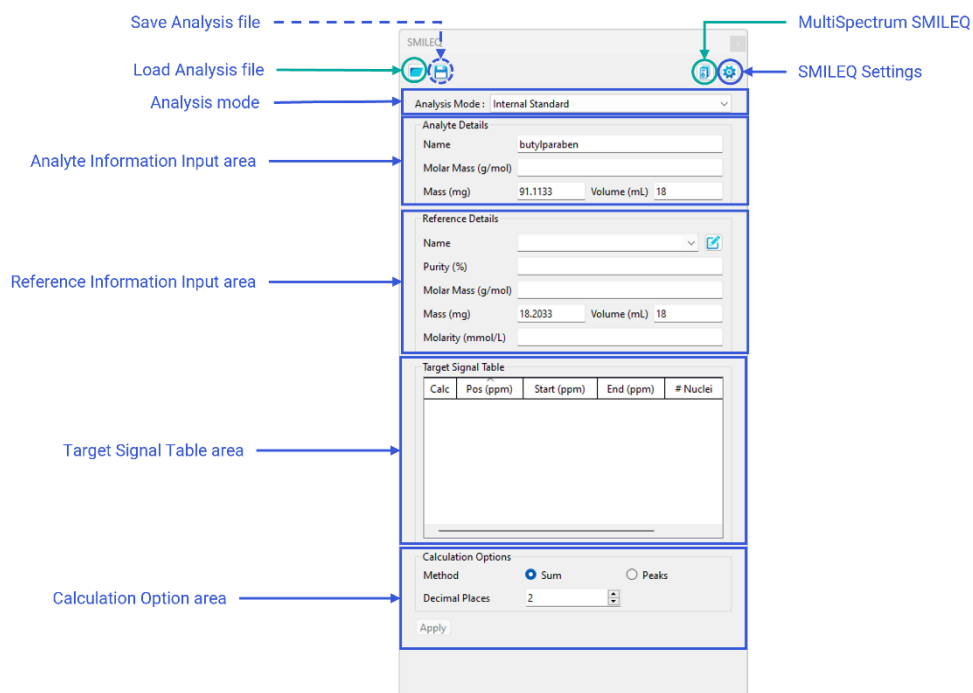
Save Analysis file
MultiSpectrum SMILEQ
SMILEQ
Load Analysis file
SMILEQ Settings
Analysis mode
Analysis Mode : Internal Standard
Analyte Details
Analyte Information Input area
Name butylparaben
Molar Mass (g/mol)
Mass (mg) 91.1133 Volume (mL) 18
Reference Details
Name
Purity (%)
Reference Information Input area
Molar Mass (g/mol)
Mass (mg) 18.2033 Volume (mL) 18
Molarity (mmol/L)
Target Signal Table

| Calc | Pos (ppm) | Start (ppm) | End (ppm) | # Nuclei |
|---|---|---|---|---|

Target Signal Table area
Calculation Options
Method Sum Peaks
Calculation Option area
Decimal Places 2
Apply